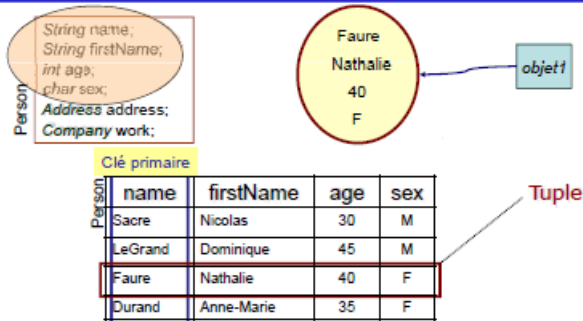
Person

String name;
String firstName;
int age;
char sex;
Address address;
Company work;

Faure
Nathalie
40
F

objet1

Clé primaire

Person

| name | firstName | age | sex |
|---|---|---|---|
| Sacre | Nicolas | 30 | M |
| LeGrand | Dominique | 45 | M |
| Faure | Nathalie | 40 | F |
| Durand | Anne-Marie | 35 | F |

Tuple